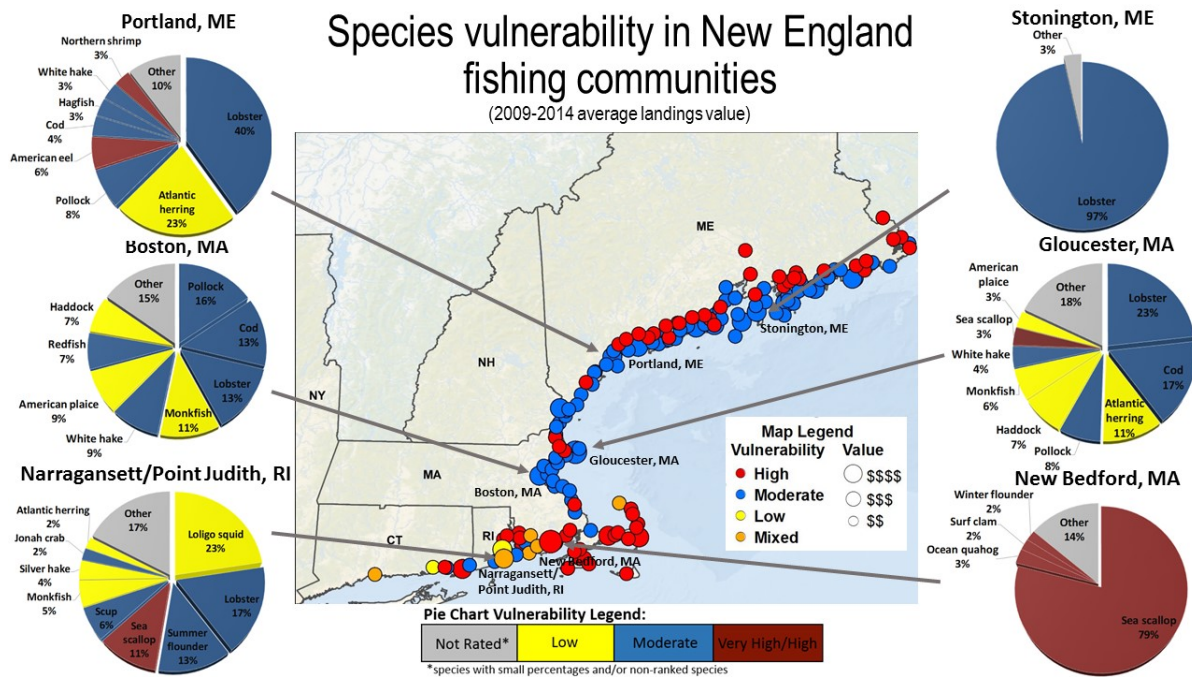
Species vulnerability in New England fishing communities
(2009-2014 average landings value)

Portland, ME
Northern shrimp 3%
White hake 3%
Hagfish 3%
Cod 4%
American eel 6%
Pollock 8%
Other 10%
Lobster 40%
Atlantic herring 23%

Boston, MA
Other 15%
Pollock 16%
Haddock 7%
Redfish 7%
Cod 13%
American plaice 9%
Lobster 13%
White hake 9%
Monkfish 11%

Narragansett/Point Judith, RI
Atlantic herring 2%
Jonah crab 2%
Silver hake 4%
Monkfish 5%
Other 17%
Loligo squid 23%
Scup 6%
Sea scallop 11%
Summer flounder 13%
Lobster 17%

Stonington, ME
Other 3%
Lobster 97%

Gloucester, MA
American plaice 3%
Sea scallop 3%
White hake 4%
Monkfish 6%
Haddock 7%
Pollock 8%
Other 18%
Lobster 23%
Cod 17%
Atlantic herring 11%

New Bedford, MA
Winter flounder 2%
Surf clam 2%
Ocean quahog 3%
Other 14%
Sea scallop 79%

ME
NH
NY
MA
CT
RI
Portland, ME
Stonington, ME
Gloucester, MA
Boston, MA
New Bedford, MA
Narragansett/ Point Judith, RI

Map Legend
Vulnerability
High
Moderate
Low
Mixed
Value
$$$$
$$$
$$

Pie Chart Vulnerability Legend:
| Not Rated* | Low | Moderate | Very High/High |
*species with small percentages and/or non-ranked species